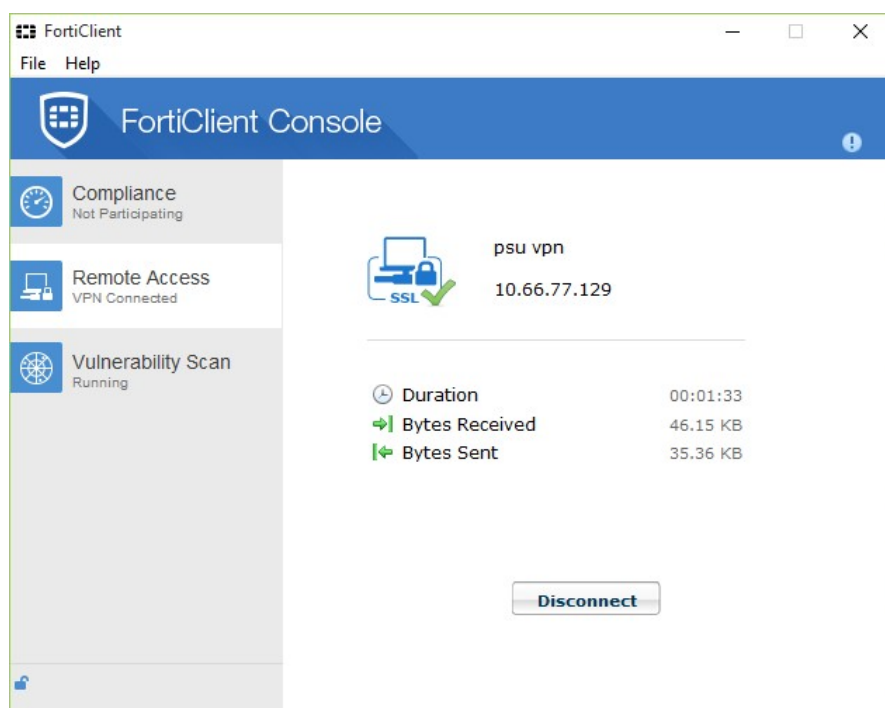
FortiClient

File Help

FortiClient Console

Compliance
Not Participating

Remote Access
VPN Connected

Vulnerability Scan
Running

SSL

psu vpn

10.66.77.129

Duration 00:01:33

Bytes Received 46.15 KB

Bytes Sent 35.36 KB

Disconnect